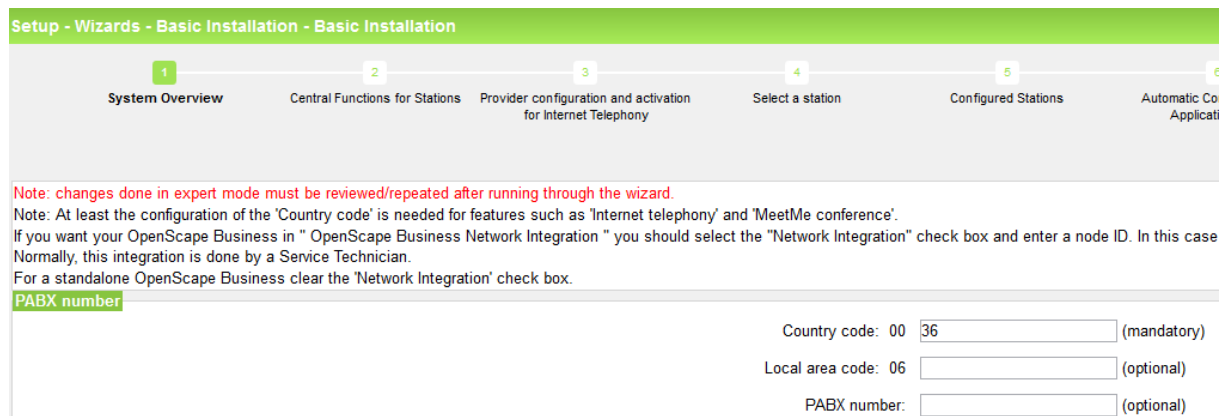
Setup - Wizards - Basic Installation - Basic Installation

1 System Overview

2 Central Functions for Stations

3 Provider configuration and activation for Internet Telephony

4 Select a station

5 Configured Stations

6 Automatic Co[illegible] Applica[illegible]

Note: changes done in expert mode must be reviewed/repeated after running through the wizard.

Note: At least the configuration of the 'Country code' is needed for features such as 'Internet telephony' and 'MeetMe conference'.

If you want your OpenScape Business in " OpenScape Business Network Integration " you should select the "Network Integration" check box and enter a node ID. In this case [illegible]

Normally, this integration is done by a Service Technician.

For a standalone OpenScape Business clear the 'Network Integration' check box.

PABX number

Country code: 00 36 (mandatory)

Local area code: 06 (optional)

PABX number: (optional)